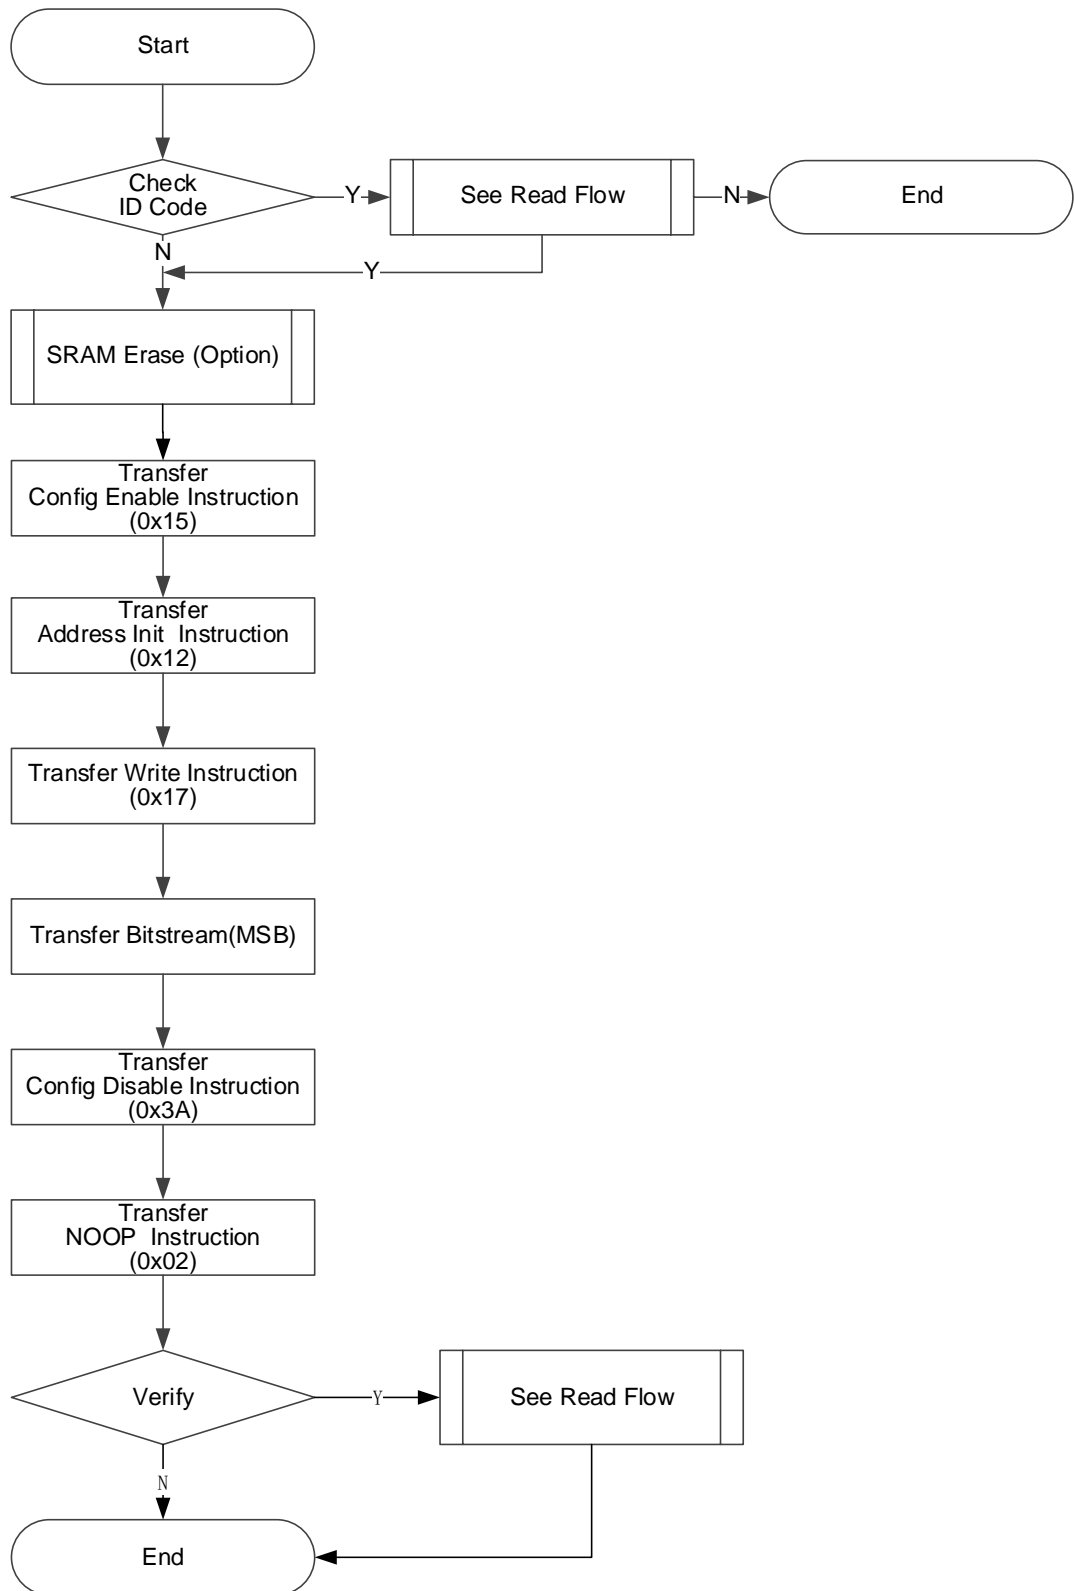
Start

Check ID Code

Y

See Read Flow

N

End

N

Y

SRAM Erase (Option)

Transfer Config Enable Instruction (0x15)

Transfer Address Init Instruction (0x12)

Transfer Write Instruction (0x17)

Transfer Bitstream(MSB)

Transfer Config Disable Instruction (0x3A)

Transfer NOOP Instruction (0x02)

Verify

Y

See Read Flow

N

End